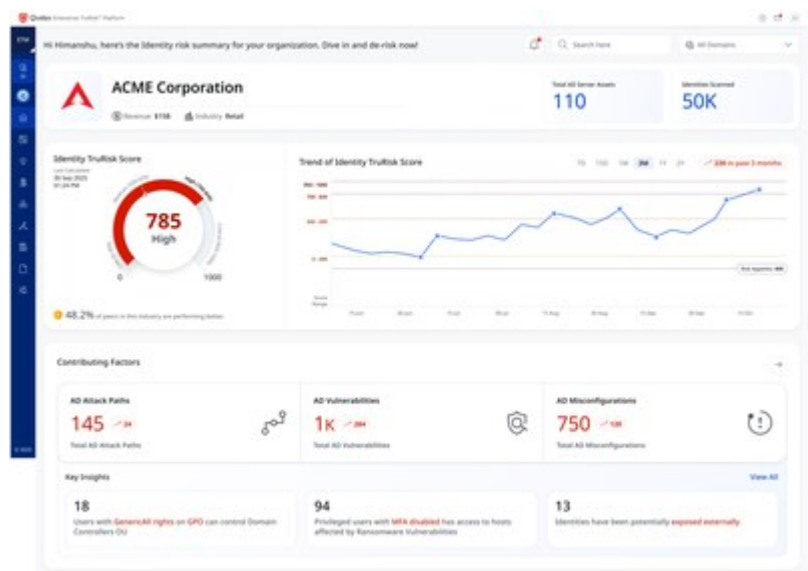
Qualys Enterprise TruRisk™ Platform

ETM

Hi Himanshu, here's the Identity risk summary for your organization. Dive in and de-risk now!

Search here

All Domains

ACME Corporation

Revenue $15B Industry Retail

Total AD Server Assets
110

Identities Scanned
50K

Identity TruRisk Score

Last Calculated 30 Sep 2025 01:24 PM

785
High

0

1000

48.2% of peers in this industry are performing better.

Trend of Identity TruRisk Score

7D 15D 1M 3M 1Y 2Y

238 in past 3 months

Your org score

Score Range

Contributing Factors

AD Attack Paths
145 34
Total AD Attack Paths

AD Vulnerabilities
1K 284
Total AD Vulnerabilities

AD Misconfigurations
750 128
Total AD Misconfigurations

Key Insights

View All

18
Users with GenericAll rights on GPO can control Domain Controllers OU

94
Privileged users with MFA disabled has access to hosts affected by Ransomware Vulnerabilities

13
Identities have been potentially exposed externally